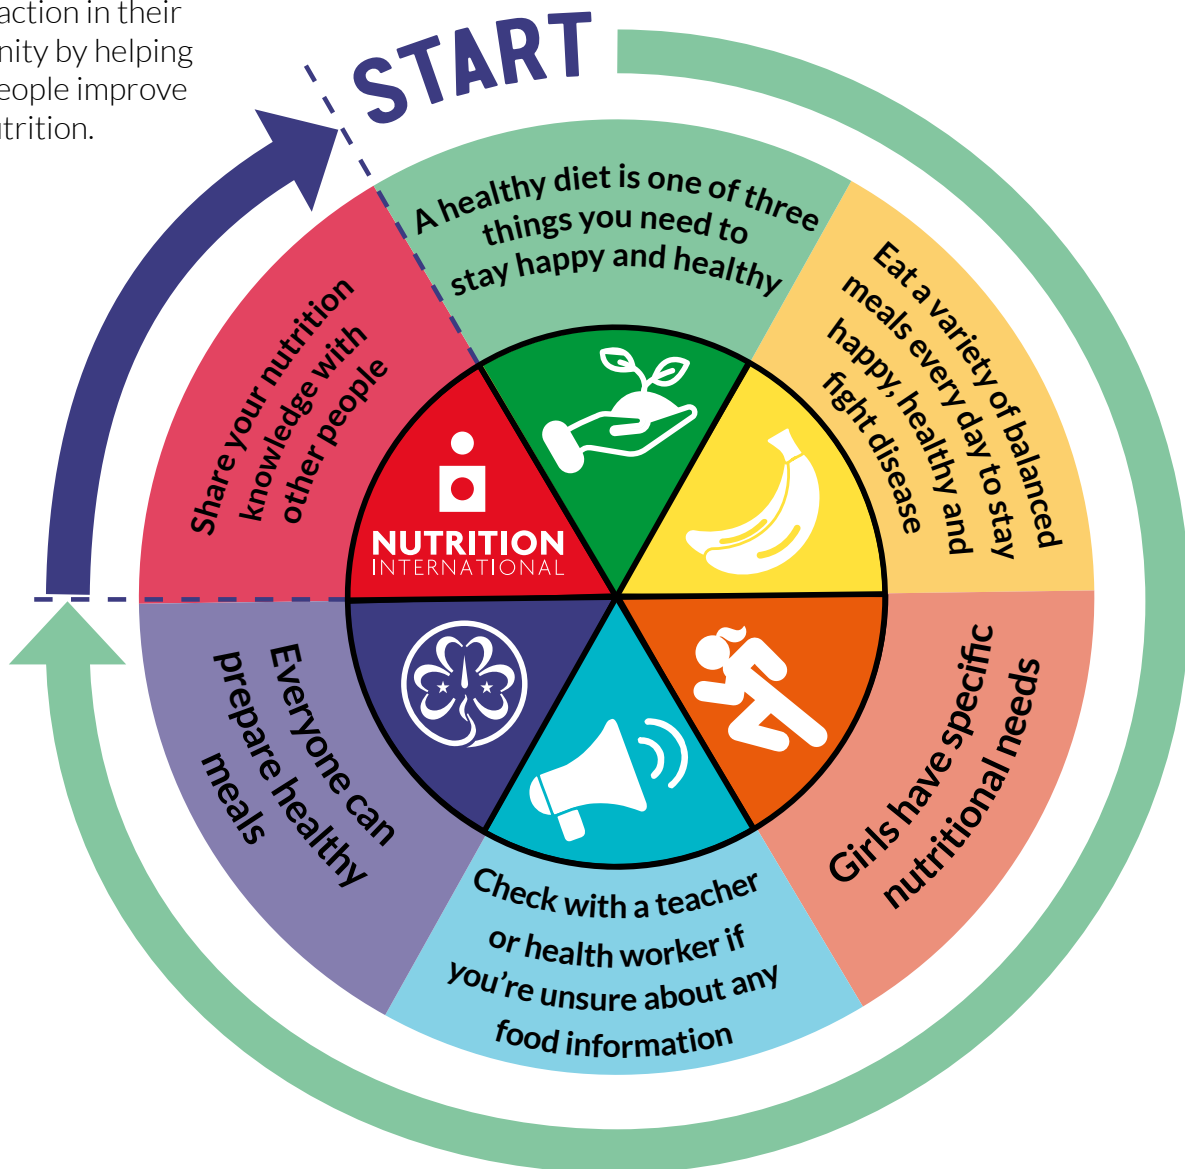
action in their
nity by helping
eople improve
trition.

START

A healthy diet is one of three things you need to stay happy and healthy

Eat a variety of balanced meals every day to stay happy, healthy and fight disease

Girls have specific nutritional needs

Check with a teacher or health worker if you're unsure about any food information

Everyone can prepare healthy meals

Share your nutrition knowledge with other people

NUTRITION
INTERNATIONAL